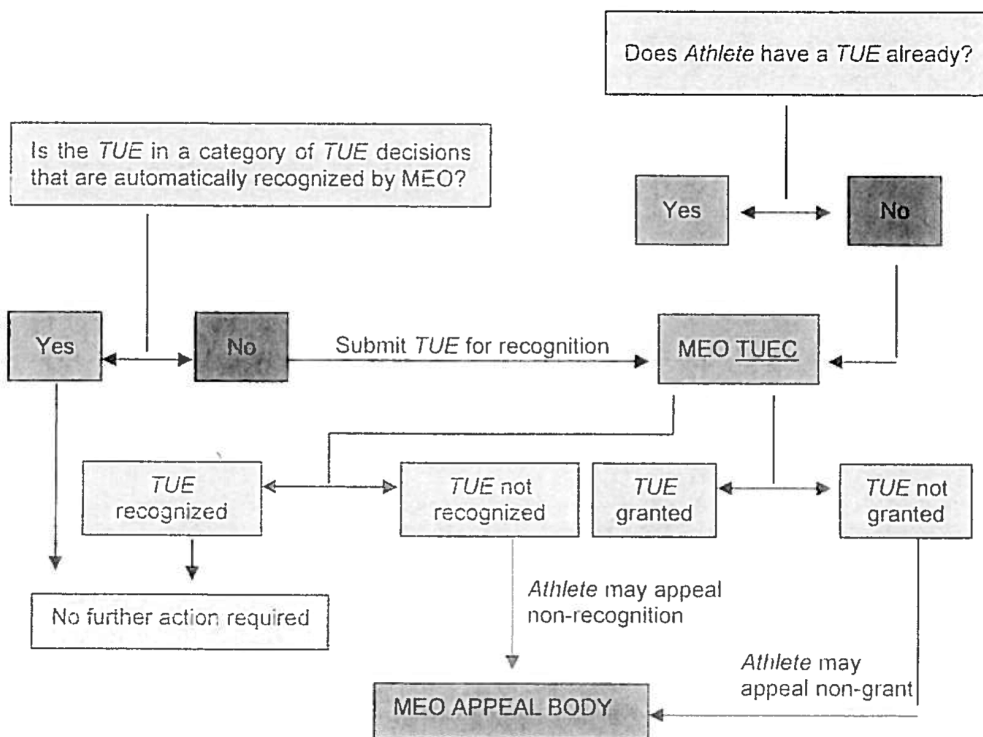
Does *Athlete* have a *TUE* already?

Is the *TUE* in a category of *TUE* decisions that are automatically recognized by MEO?

Yes

No

Yes

No

Submit *TUE* for recognition

MEO TUEC

*TUE* recognized

*TUE* not recognized

*TUE* granted

*TUE* not granted

No further action required

*Athlete* may appeal non-recognition

*Athlete* may appeal non-grant

MEO APPEAL BODY